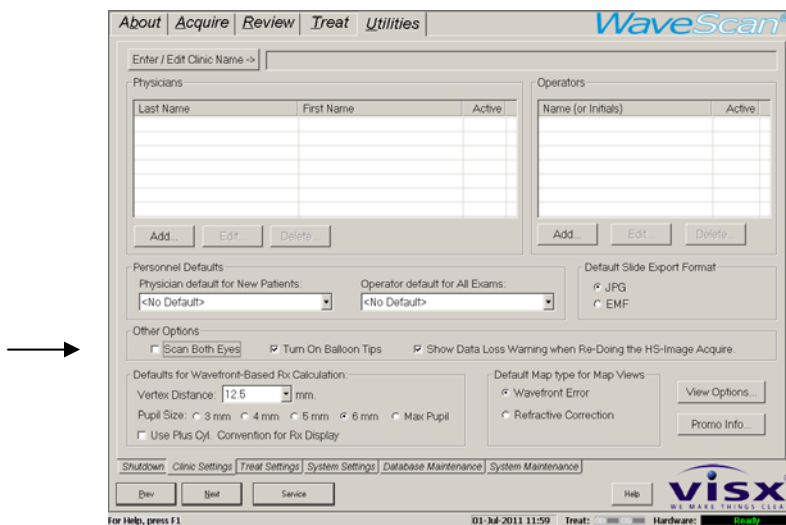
About | Acquire | Review | Treat | Utilities

WaveScan

Enter / Edit Clinic Name ->

Physicians

| Last Name | First Name | Active |
|---|---|---|

Add... Edit... Delete...

Operators

| Name (or Initials) | Active |
|---|---|

Add... Edit... Delete...

Personnel Defaults

Physician default for New Patients:
<No Default>

Operator default for All Exams:
<No Default>

Default Slide Export Format
JPG
EMF

Other Options
Scan Both Eyes
Turn On Balloon Tips
Show Data Loss Warning when Re-Doing the HS-Image Acquire.

Defaults for Wavefront-Based Rx Calculation:
Vertex Distance: 12.5 mm.
Pupil Size: 3 mm 4 mm 5 mm 6 mm Max Pupil
Use Plus Cyl. Convention for Rx Display

Default Map type for Map Views
Wavefront Error
Refractive Correction

View Options...

Promo Info...

Shutdown | Clinic Settings | Treat Settings | System Settings | Database Maintenance | System Maintenance

Prev Next Service Help

VISX
WE MAKE THINGS CLEA

For Help, press F1 01-Jul-2011 11:59 Treat: Hardware: Ready